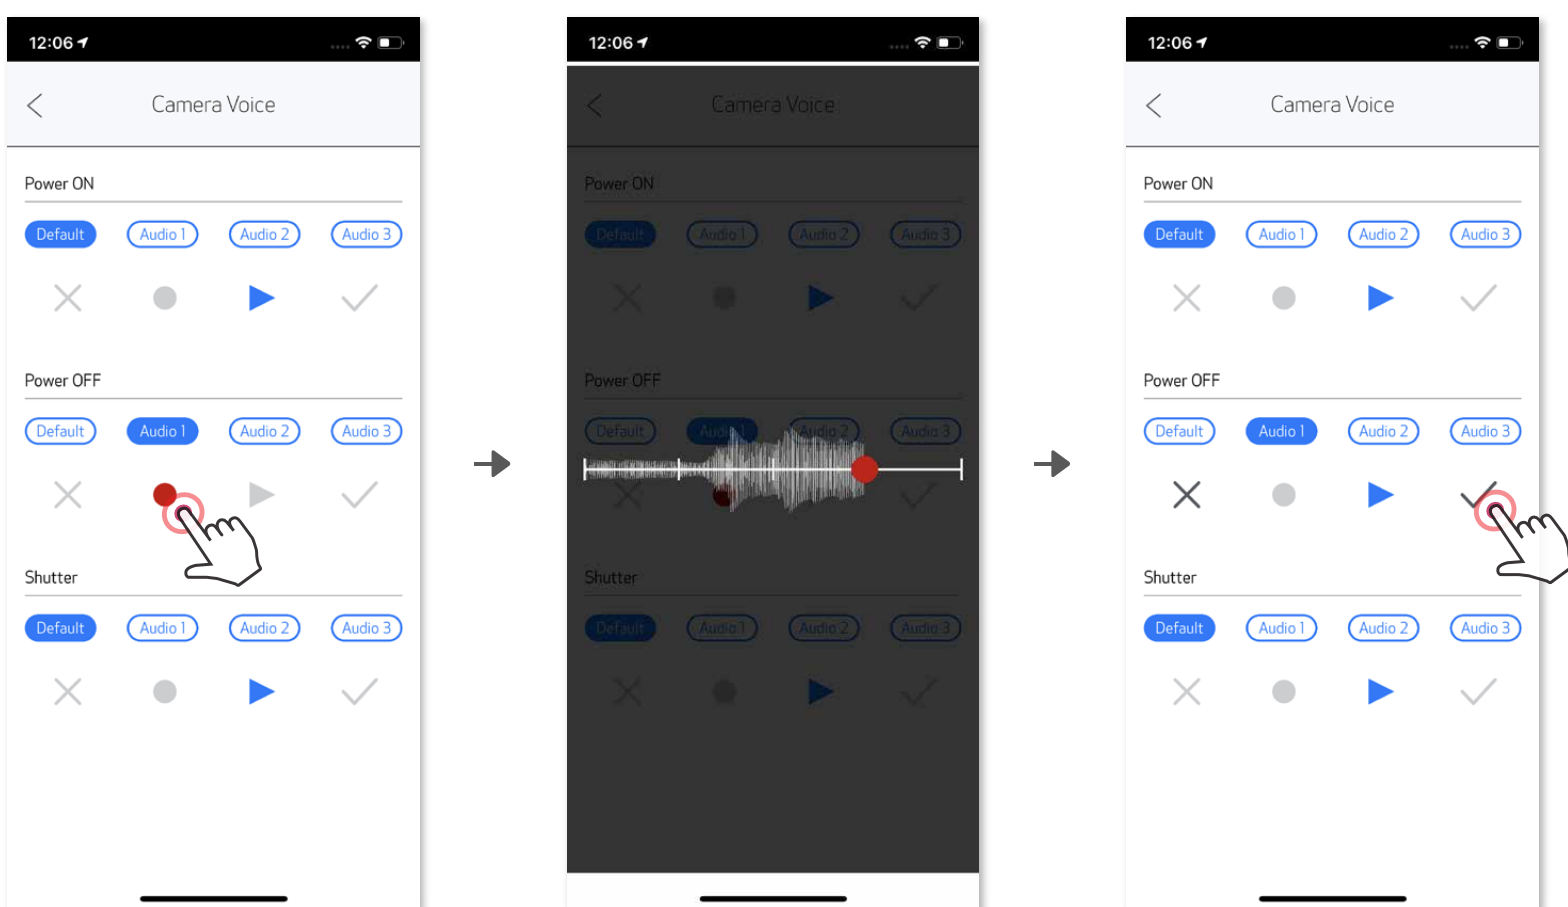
12:06

Camera Voice

Power ON

Default Audio 1 Audio 2 Audio 3

Power OFF

Default Audio 1 Audio 2 Audio 3

Shutter

Default Audio 1 Audio 2 Audio 3

12:06

Camera Voice

Power ON

Default Audio 1 Audio 2 Audio 3

Power OFF

Default Audio 1 Audio 2 Audio 3

Shutter

Default Audio 1 Audio 2 Audio 3

12:06

Camera Voice

Power ON

Default Audio 1 Audio 2 Audio 3

Power OFF

Default Audio 1 Audio 2 Audio 3

Shutter

Default Audio 1 Audio 2 Audio 3